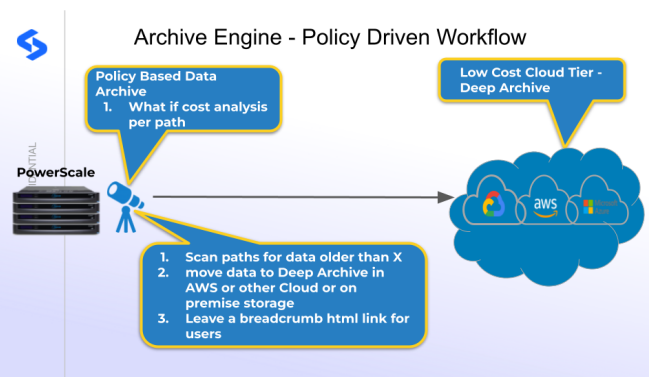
Archive Engine - Policy Driven Workflow

Policy Based Data Archive
1. What if cost analysis per path

Low Cost Cloud Tier - Deep Archive

IDENTIAL

PowerScale

aws

Microsoft Azure

1. Scan paths for data older than X
2. move data to Deep Archive in AWS or other Cloud or on premise storage
3. Leave a breadcrumb html link for users